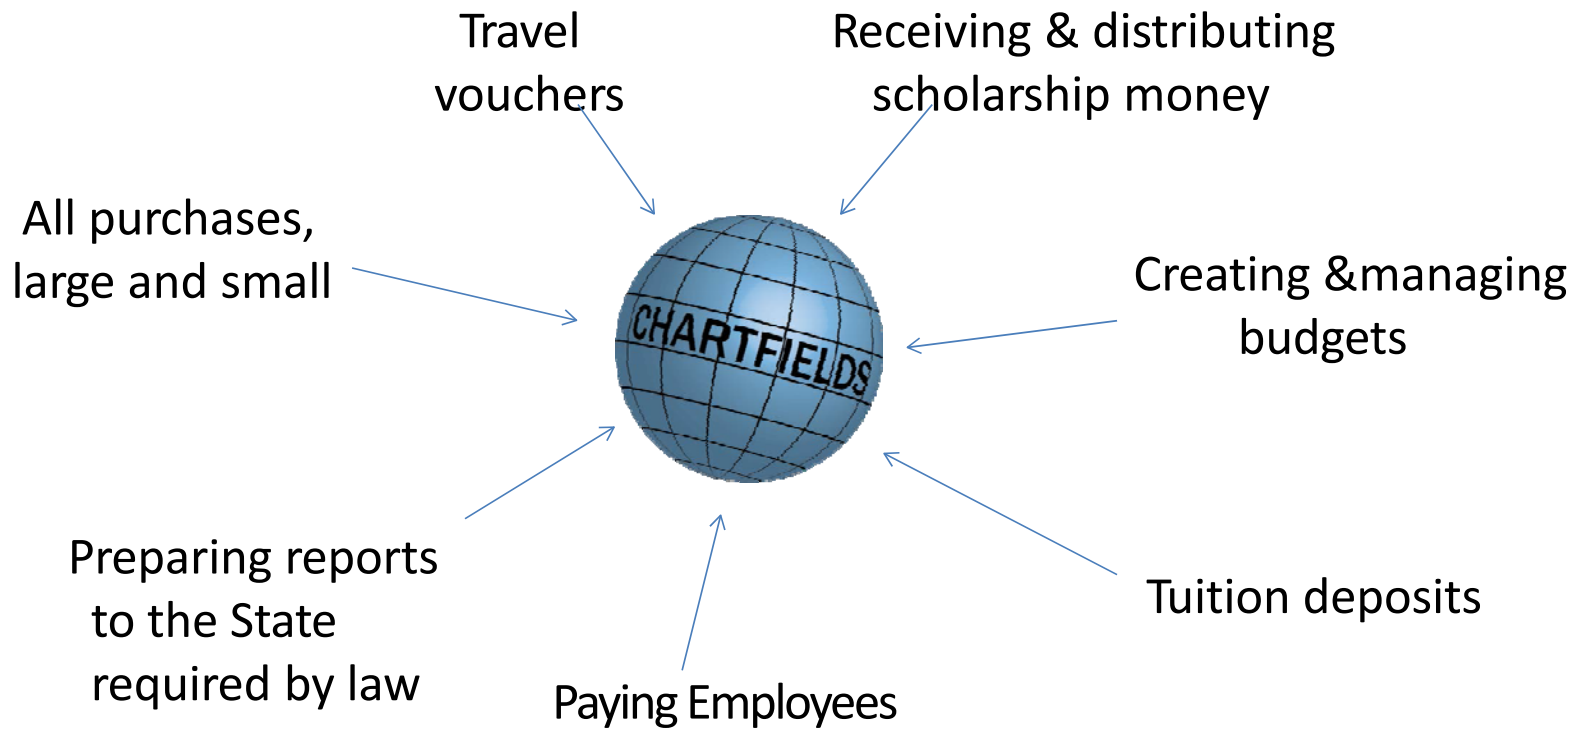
Travel vouchers

Receiving & distributing scholarship money

All purchases, large and small

CHARTFIELDS

Creating &managing budgets

Preparing reports to the State required by law

Paying Employees

Tuition deposits